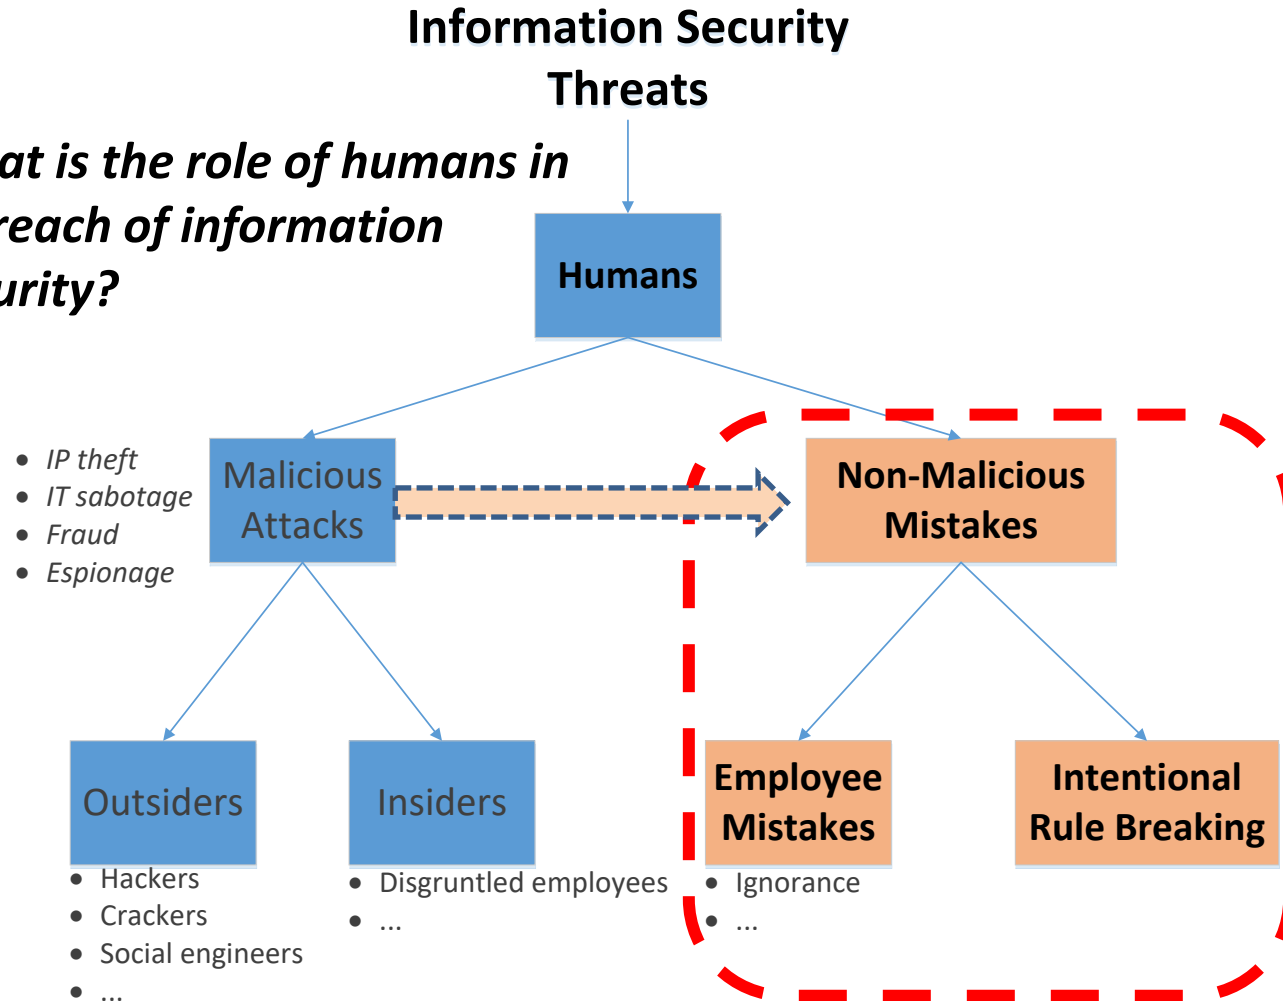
Information Security Threats

at is the role of humans in reach of information urity?

Humans

- IP theft
- IT sabotage
- Fraud
- Espionage

Malicious Attacks

Non-Malicious Mistakes

Outsiders

- Hackers
- Crackers
- Social engineers
- ...

Insiders

- Disgruntled employees
- ...

Employee Mistakes

- Ignorance
- ...

Intentional Rule Breaking